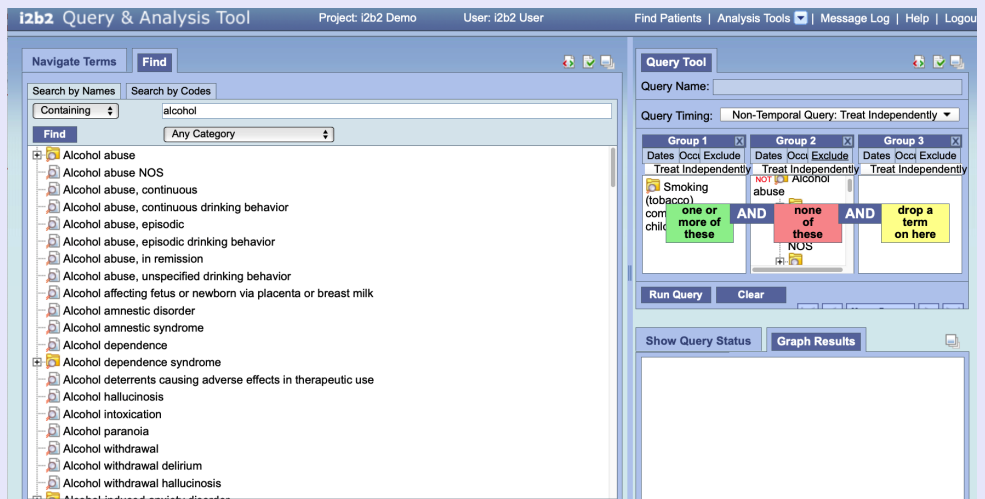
i2b2 Query & Analysis Tool Project: i2b2 Demo User: i2b2 User Find Patients | Analysis Tools | Message Log | Help | Logou

Navigate Terms Find

Search by Names Search by Codes

Containing alcohol

Find Any Category

Alcohol abuse
Alcohol abuse NOS
Alcohol abuse, continuous
Alcohol abuse, continuous drinking behavior
Alcohol abuse, episodic
Alcohol abuse, episodic drinking behavior
Alcohol abuse, in remission
Alcohol abuse, unspecified drinking behavior
Alcohol affecting fetus or newborn via placenta or breast milk
Alcohol amnestic disorder
Alcohol amnestic syndrome
Alcohol dependence
Alcohol dependence syndrome
Alcohol deterrents causing adverse effects in therapeutic use
Alcohol hallucinosis
Alcohol intoxication
Alcohol paranoia
Alcohol withdrawal
Alcohol withdrawal delirium
Alcohol withdrawal hallucinosis
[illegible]

Query Tool

Query Name:

Query Timing: Non-Temporal Query: Treat Independently

Group 1
Dates Occi Exclude
Treat Independently
Smoking (tobacco) com chil
one or more of these

AND

Group 2
Dates Occi Exclude
Treat Independently
NOT Alcohol abuse
NOS
none of these

AND

Group 3
Dates Occi Exclude
Treat Independently
drop a term on here

Run Query Clear

Show Query Status Graph Results